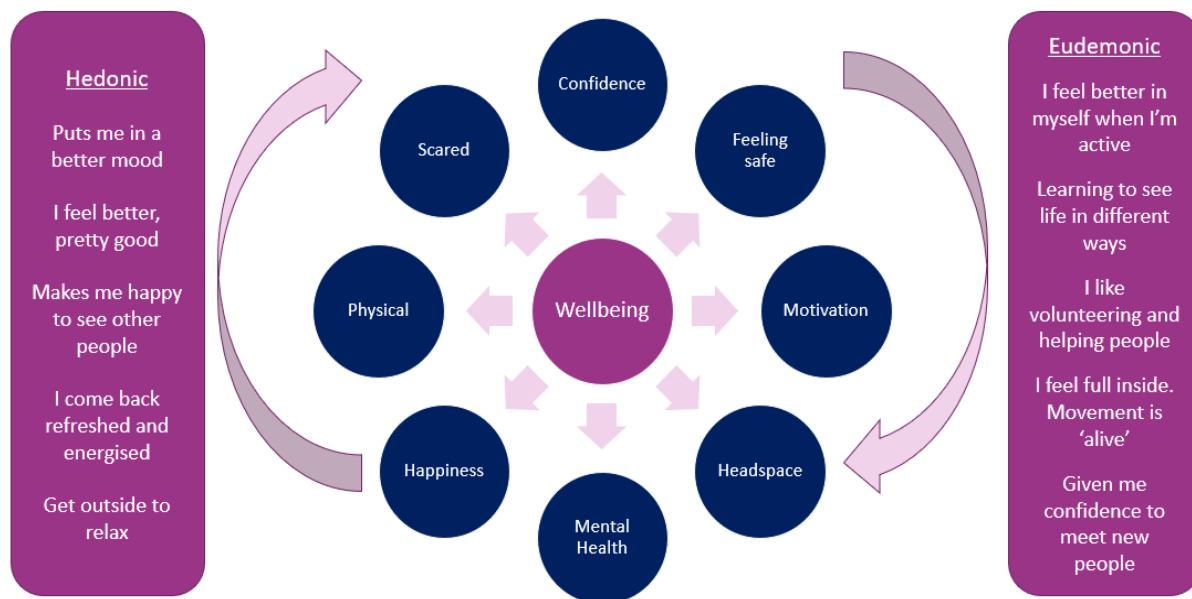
Hedonic

Puts me in a better mood

I feel better, pretty good

Makes me happy to see other people

I come back refreshed and energised

Get outside to relax

Confidence

Scared

Feeling safe

Physical

Wellbeing

Motivation

Happiness

Headspace

Mental Health

Eudemonic

I feel better in myself when I'm active

Learning to see life in different ways

I like volunteering and helping people

I feel full inside. Movement is 'alive'

Given me confidence to meet new people